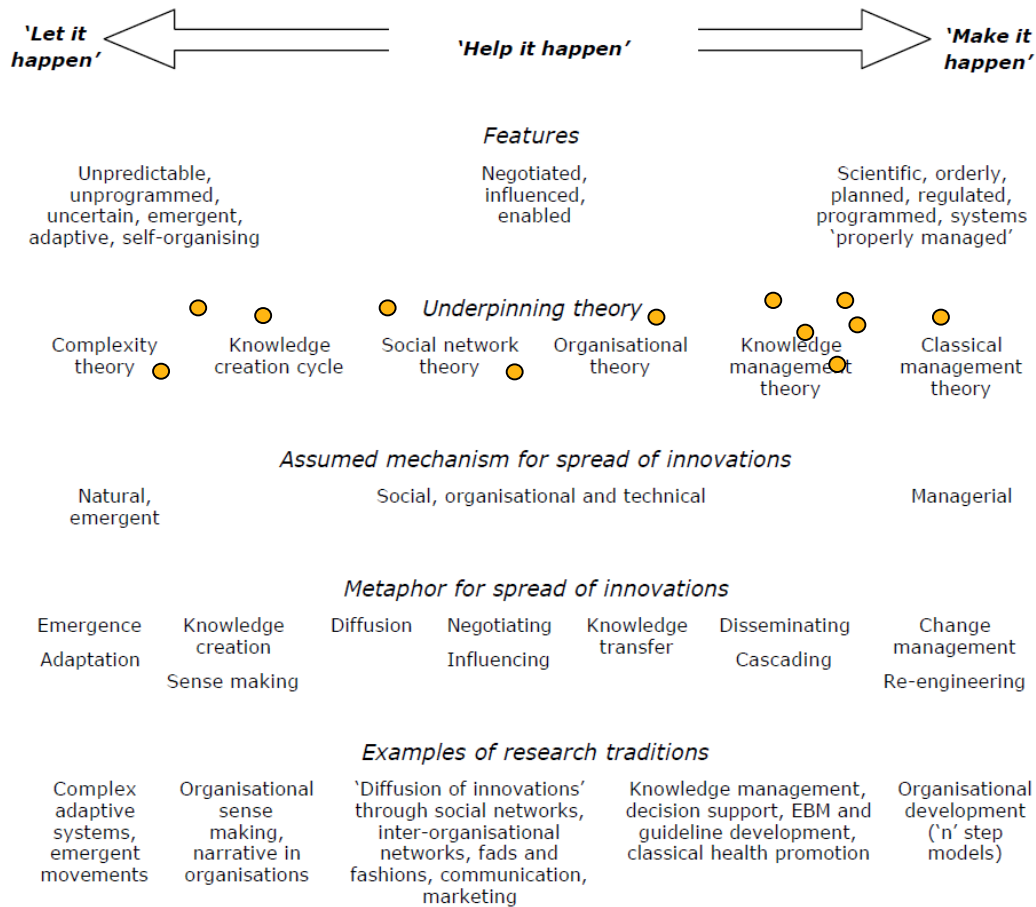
'Let it happen'

'Help it happen'

'Make it happen'

Features

Unpredictable, unprogrammed, uncertain, emergent, adaptive, self-organising

Negotiated, influenced, enabled

Scientific, orderly, planned, regulated, programmed, systems 'properly managed'

Underpinning theory

Complexity theory

Knowledge creation cycle

Social network theory

Organisational theory

Knowledge management theory

Classical management theory

Assumed mechanism for spread of innovations

Natural, emergent

Social, organisational and technical

Managerial

Metaphor for spread of innovations

Emergence

Adaptation

Knowledge creation

Sense making

Diffusion

Negotiating

Influencing

Knowledge transfer

Disseminating

Cascading

Change management

Re-engineering

Examples of research traditions

Complex adaptive systems, emergent movements

Organisational sense making, narrative in organisations

'Diffusion of innovations' through social networks, inter-organisational networks, fads and fashions, communication, marketing

Knowledge management, decision support, EBM and guideline development, classical health promotion

Organisational development ('n' step models)